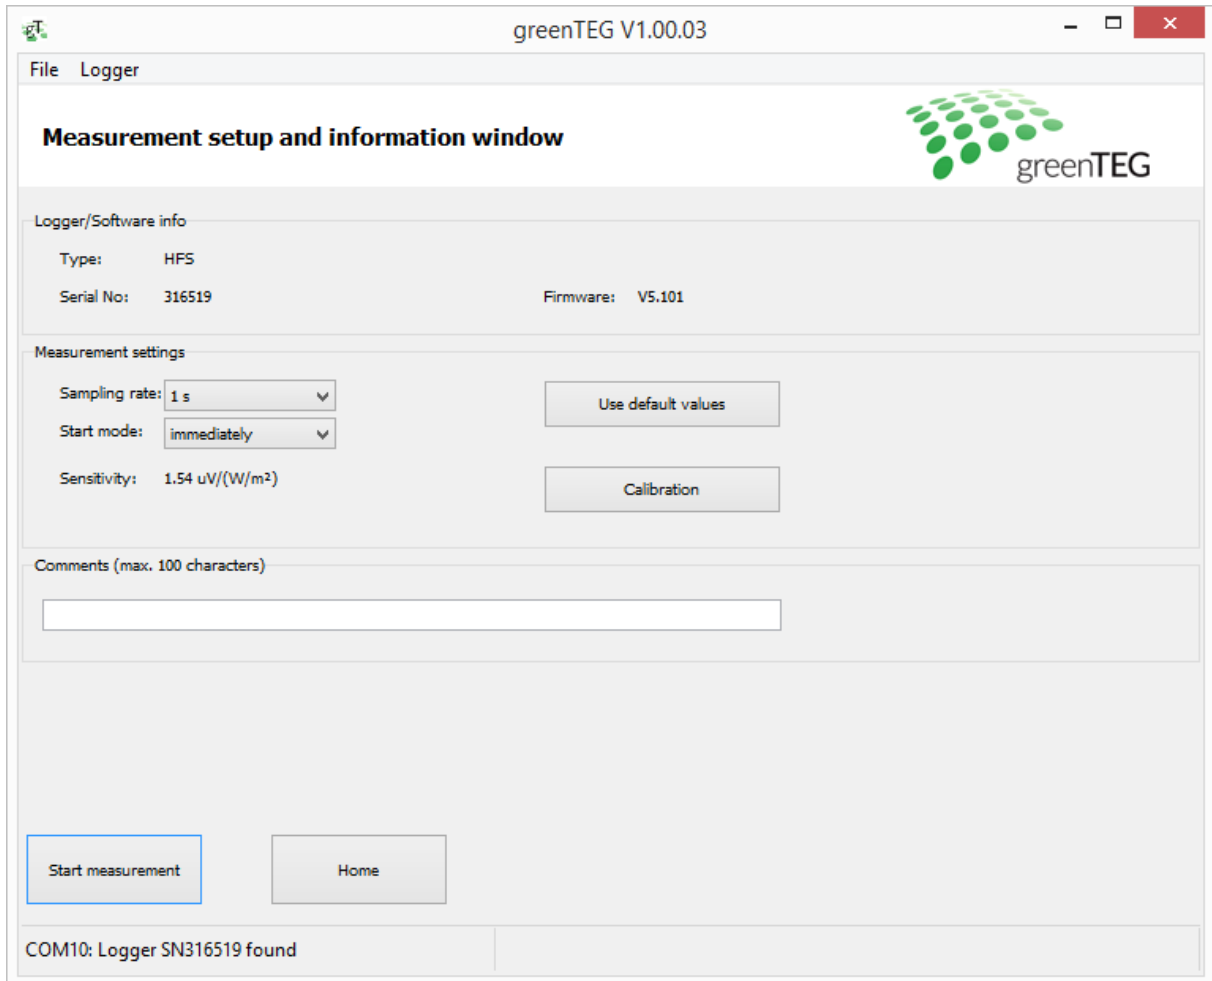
gT

greenTEG V1.00.03

File Logger

Measurement setup and information window

greenTEG

Logger/Software info

Type: HFS

Serial No: 316519

Firmware: V5.101

Measurement settings

Sampling rate: 1 s

Start mode: immediately

Sensitivity: 1.54 uV/(W/m²)

Use default values

Calibration

Comments (max. 100 characters)

Start measurement

Home

COM10: Logger SN316519 found